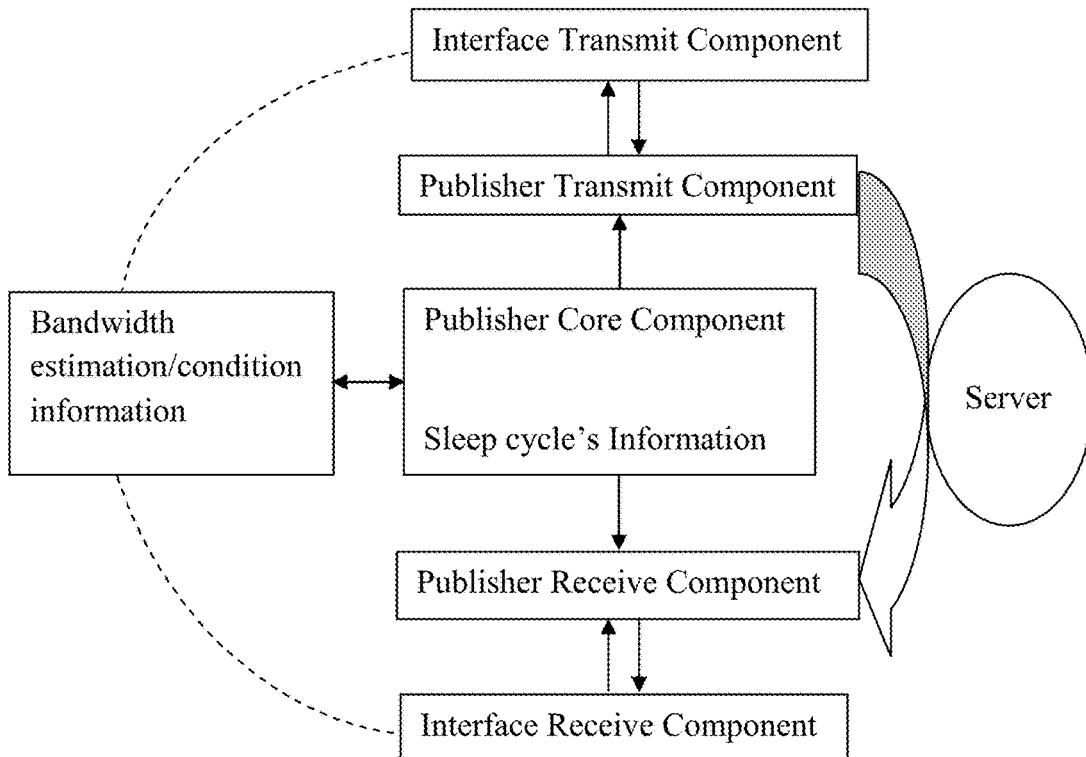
Interface Transmit Component

Publisher Transmit Component

Bandwidth estimation/condition information

Publisher Core Component

Sleep cycle's Information

Server

Publisher Receive Component

Interface Receive Component